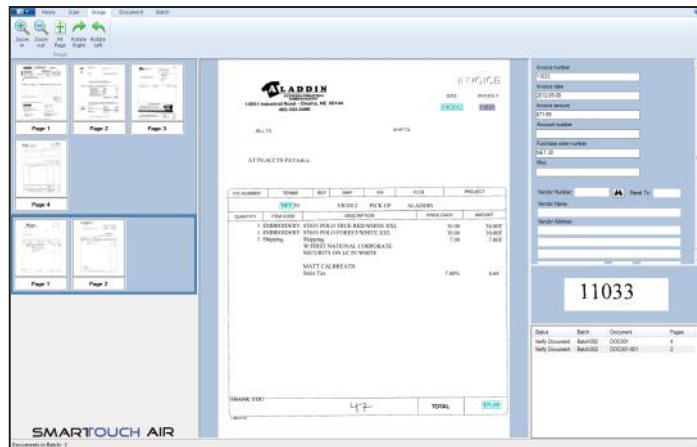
Home Scan Image Document Batch

Zoom in Zoom out Fit Page Rotate Right Rotate Left

Image

Page 1 Page 2 Page 3

Page 4

Page 1 Page 2

SMARTOUCH AIR

ALADDIN

14651 Industrial Road - Omaha, NE 68144

INVOICE

DATE INVOICE #

BILL TO SHIP TO

ATTN: ACCTS PAYABLE

| P.O. NUMBER | TERMS | REP | SHIP | VIA | F.O.B. | PROJECT |
|---|---|---|---|---|---|---|
| NET 30 | | | | PICK UP | ALADDIN | |

| QUANTITY | ITEM CODE | DESCRIPTION | PRICE EACH | AMOUNT |
|---|---|---|---|---|
| 1 | EMBROIDERY | ST650 POLO TRUE RED/WHITE XXL | 30.00 | 30.00T |
| 1 | EMBROIDERY | ST650 POLO FOREST/WHITE XXL | 30.00 | 30.00T |
| 1 | Shipping | Shipping | 7.00 | 7.00T |
| | | W/FIRST NATIONAL CORPORATE SECURITY ON LC IN WHITE | | |
| | | MATT CALBREATH | | |
| | | Sales Tax | 7.00% | 4.69 |

THANK YOU!

47

TOTAL

Invoice number
11033
Invoice date
Invoice amount
\$71.69
Account number
Purchase order number
NET 30
Misc.

Vendor Number Next To
Vendor Name
Vendor Address

11033

| Status | Batch | Document | Pages |
|---|---|---|---|
| Verify Document | Batch002 | DOC001 | 4 |
| Verify Document | Batch002 | DOC001-001 | 2 |

Documents in Batch: 2